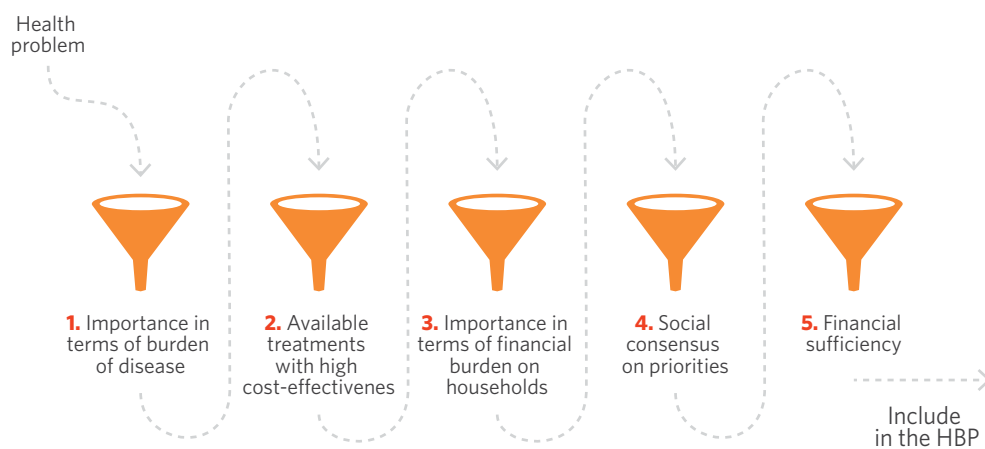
Health problem

1. Importance in terms of burden of disease

2. Available treatments with high cost-effectivenes

3. Importance in terms of financial burden on households

4. Social consensus on priorities

5. Financial sufficiency

Include in the HBP